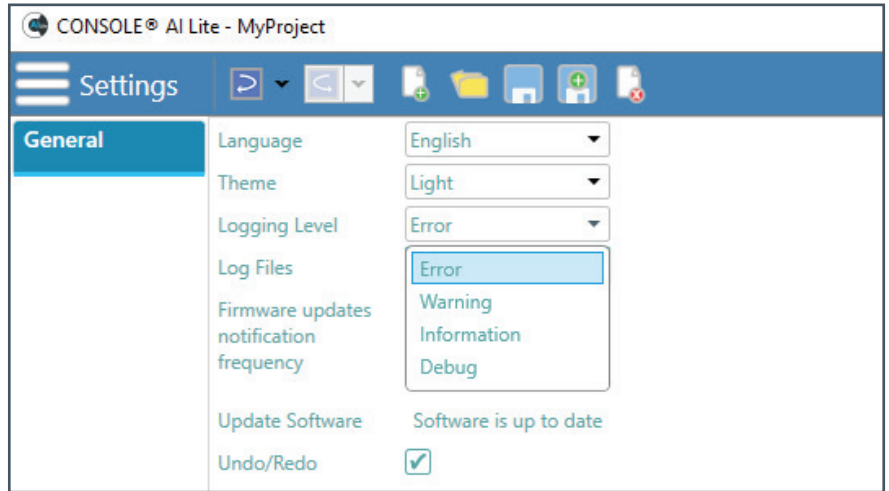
CONSOLE® AI Lite - MyProject

Settings

General

Language English

Theme Light

Logging Level Error

Log Files

Firmware updates notification frequency

Error
Warning
Information
Debug

Update Software Software is up to date

Undo/Redo ✔